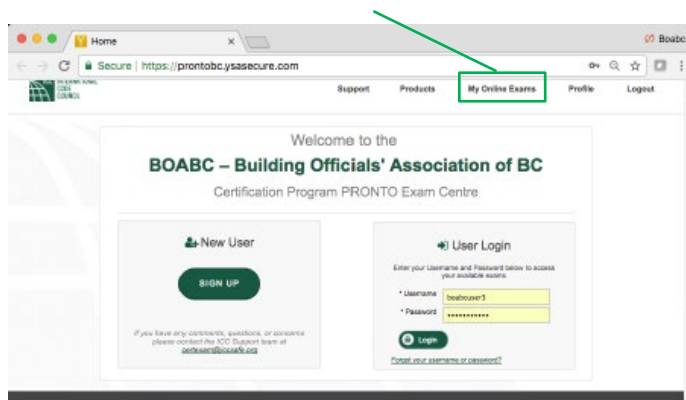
Home
Boabc
Secure | https://prontobc.ysasecure.com
INTERNATIONAL CODE COUNCIL
Support Products My Online Exams Profile Logout

Welcome to the
BOABC – Building Officials' Association of BC
Certification Program PRONTO Exam Centre

New User
SIGN UP
If you have any comments, questions, or concerns please contact the ICC Support team at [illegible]

User Login
Enter your Username and Password below to access your available exams.
* Username boabcuser1
* Password ••••••••••••
Login
Forgot your username or password?